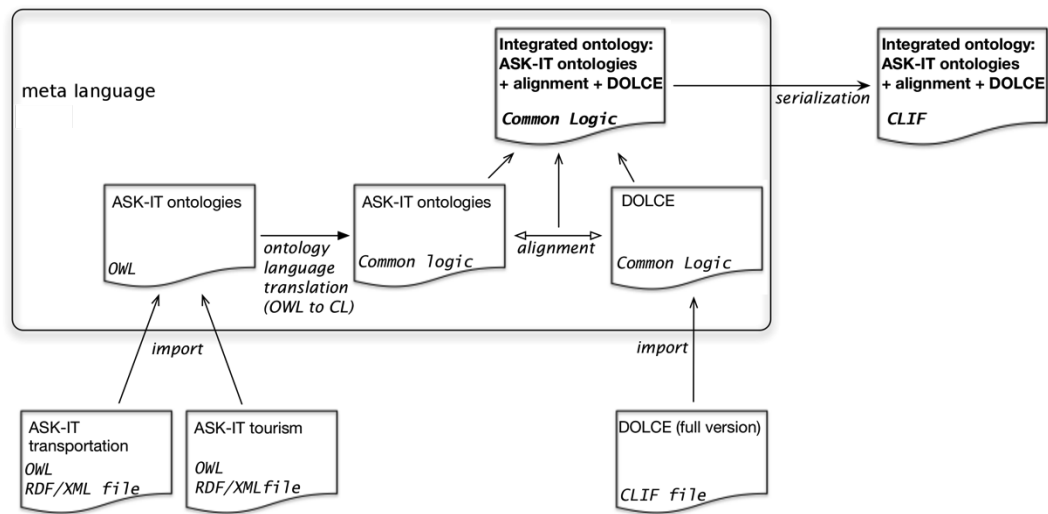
meta language

Integrated ontology: ASK-IT ontologies + alignment + DOLCE

Common Logic

serialization

Integrated ontology: ASK-IT ontologies + alignment + DOLCE

CLIF

ASK-IT ontologies

OWL

ontology language translation (OWL to CL)

ASK-IT ontologies

Common logic

alignment

DOLCE

Common Logic

import

import

ASK-IT transportation

OWL
RDF/XML file

ASK-IT tourism

OWL
RDF/XMLfile

DOLCE (full version)

CLIF file